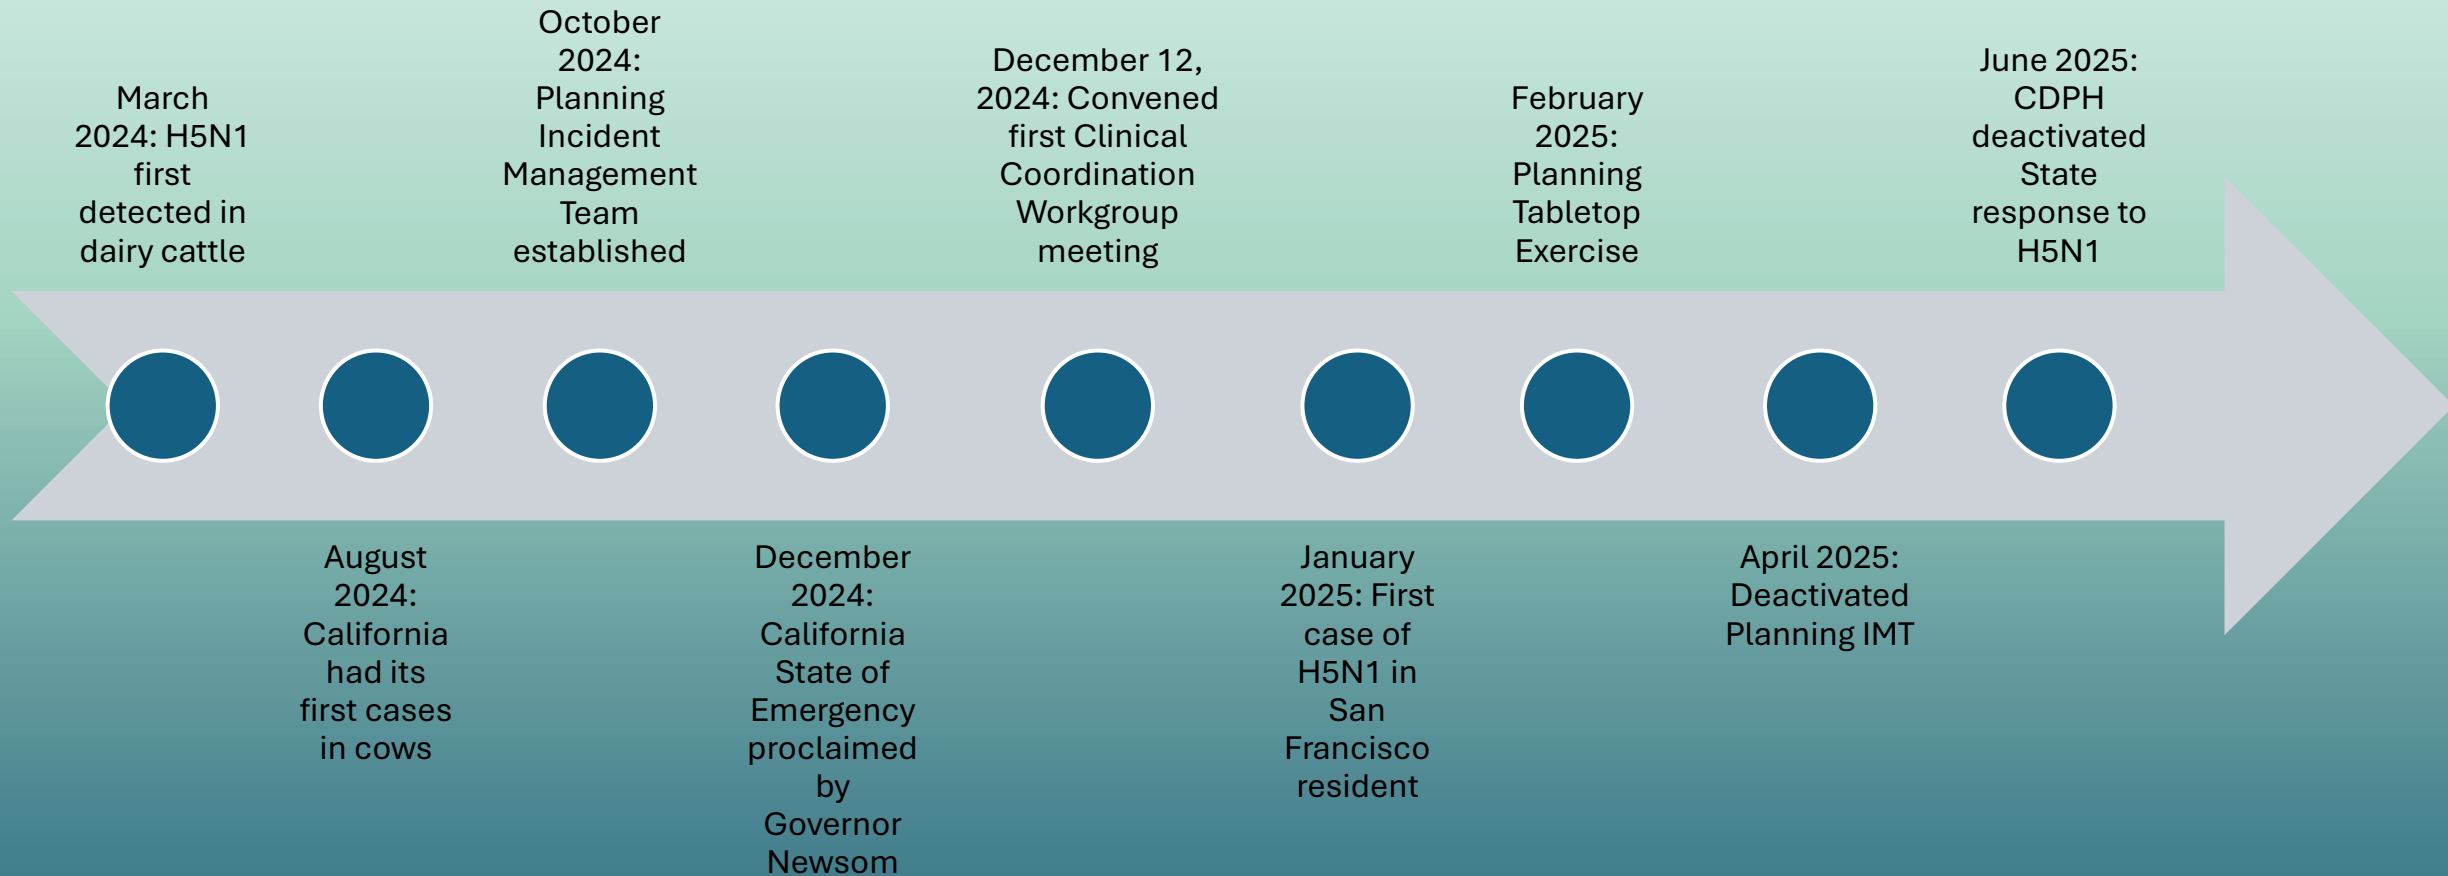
March 2024: H5N1 first detected in dairy cattle

August 2024: California had its first cases in cows

October 2024: Planning Incident Management Team established

December 2024: California State of Emergency proclaimed by Governor Newsom

December 12, 2024: Convened first Clinical Coordination Workgroup meeting

January 2025: First case of H5N1 in San Francisco resident

February 2025: Planning Tabletop Exercise

April 2025: Deactivated Planning IMT

June 2025: CDPH deactivated State response to H5N1